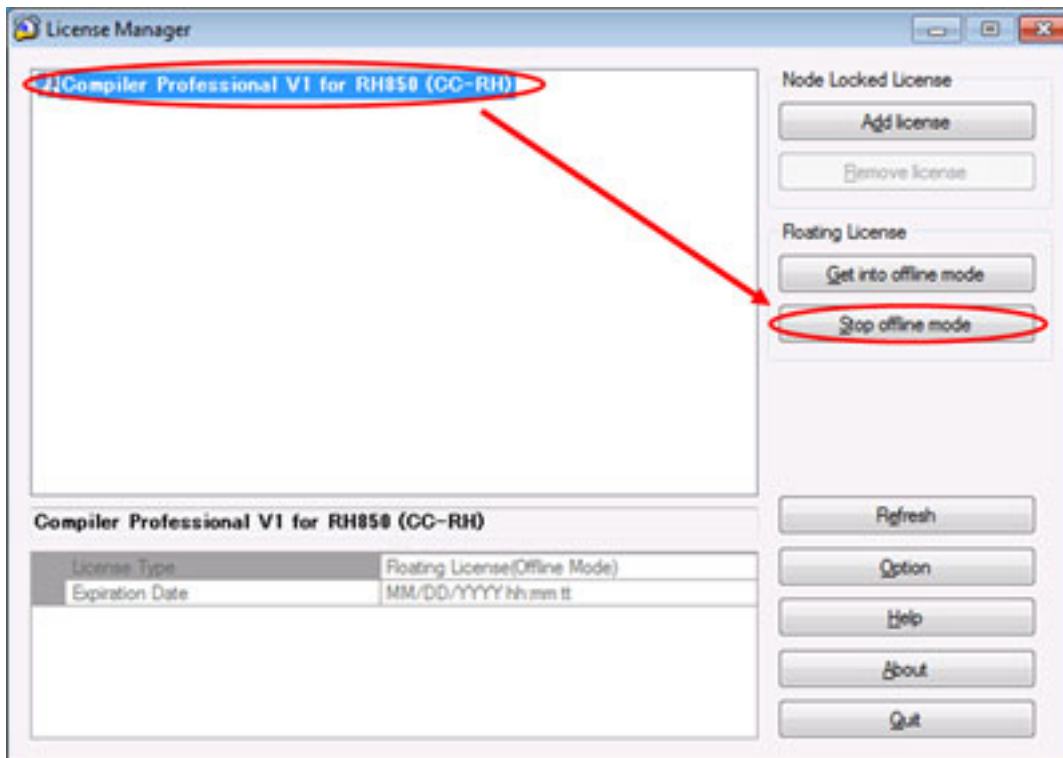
License Manager

Compiler Professional V1 for RH850 (CC-RH)

Node Locked License

Add license

Remove license

Floating License

Get into offline mode

Stop offline mode

Compiler Professional V1 for RH850 (CC-RH)

| License Type | Floating License(Offline Mode) |
|---|---|
| Expiration Date | MM/DD/YYYY hh:mm tt |

Refresh

Option

Help

About

Quit